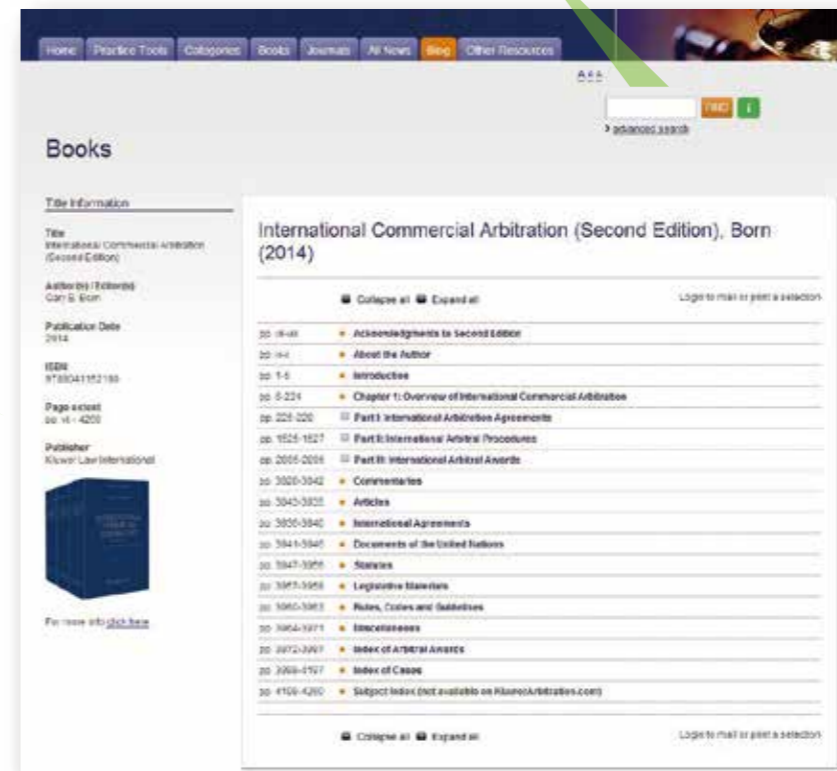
Home Practice Tools Categories Books Journals All News Blog Other Resources

A A A

FIND i

> advanced search

Books

Title Information

Title
International Commercial Arbitration (Second Edition)

Author(s) / Editor(s)
Gary B. Born

Publication Date
2014

ISBN
9789041152190

Page extent
pp. vi - 4260

Publisher
Kluwer Law International

For more info click here

International Commercial Arbitration (Second Edition), Born (2014)

Collapse all Expand all

Login to mail or print a selection

| | |
|---|---|
| pp. iii-xii | Acknowledgments to Second Edition |
| pp. ii-i | About the Author |
| pp. 1-5 | Introduction |
| pp. 6-224 | Chapter 1: Overview of International Commercial Arbitration |
| pp. 225-220 | Part I: International Arbitration Agreements |
| pp. 1525-1527 | Part II: International Arbitral Procedures |
| pp. 2005-2005 | Part III: International Arbitral Awards |
| pp. 3020-3042 | Commentaries |
| pp. 3043-3835 | Articles |
| pp. 3836-3840 | International Agreements |
| pp. 3841-3846 | Documents of the United Nations |
| pp. 3847-3856 | Statutes |
| pp. 3857-3959 | Legislative Materials |
| pp. 3960-3963 | Rules, Codes and Guidelines |
| pp. 3964-3971 | Miscellaneous |
| pp. 3972-3997 | Index of Arbitral Awards |
| pp. 3998-4157 | Index of Cases |
| pp. 4158-4260 | Subject Index (not available on KluwerArbitration.com) |

Collapse all Expand all

Login to mail or print a selection